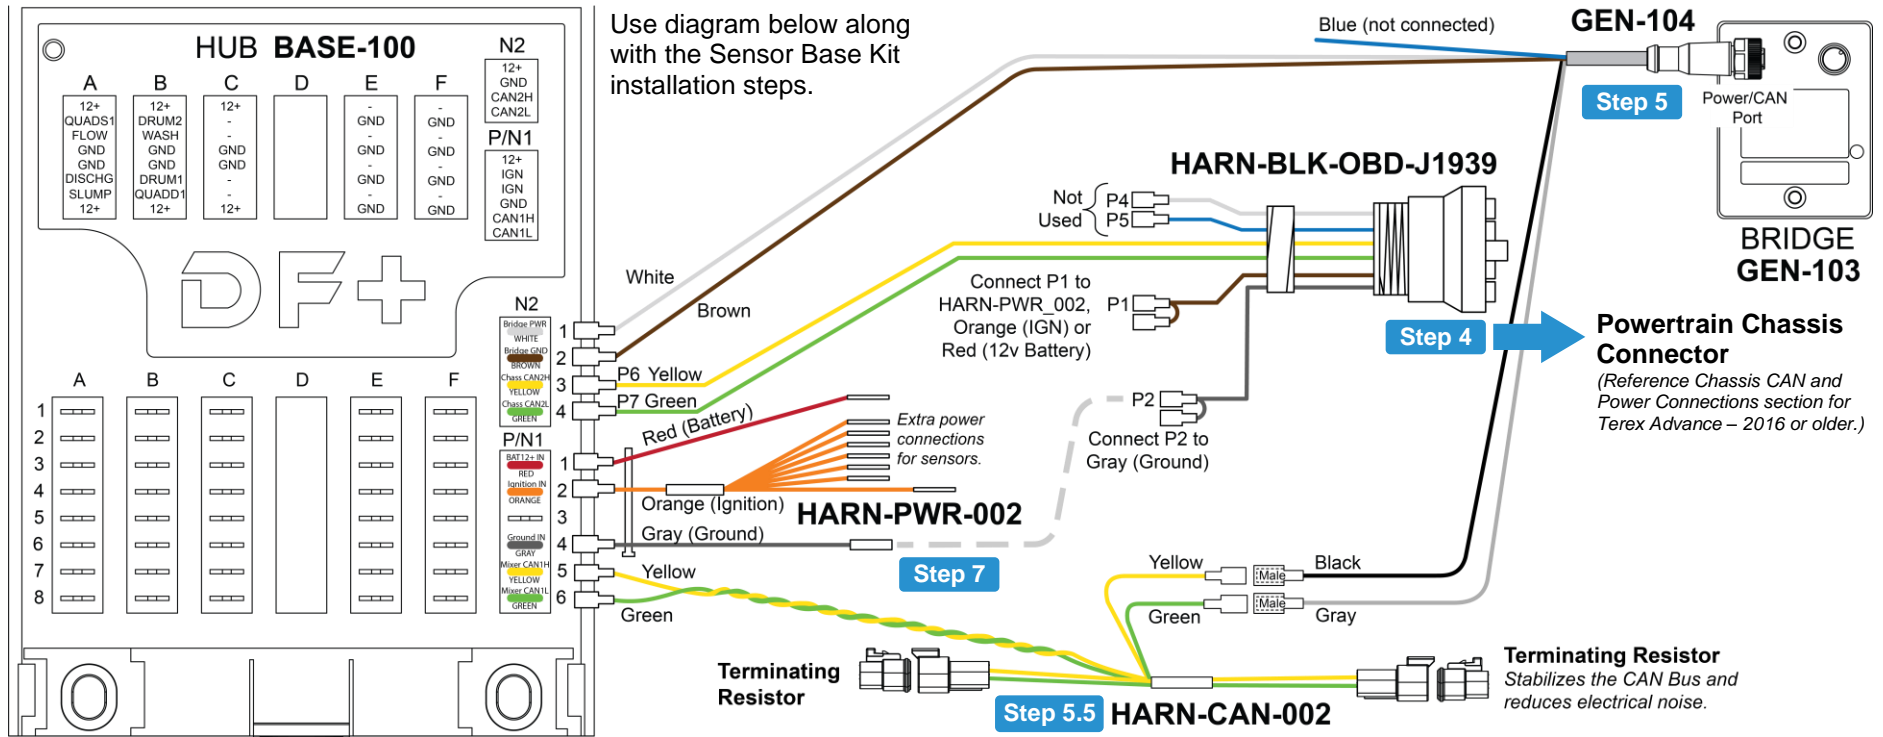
HUB BASE-100

N2
12+
GND
CAN2H
CAN2L

P/N1
12+
IGN
IGN
GND
CAN1H
CAN1L

| A | B | C | D | E | F |
|---|---|---|---|---|---|
| 12+ QUADS1 FLOW GND GND DISCHG SLUMP 12+ | 12+ DRUM2 WASH GND GND DRUM1 QUADD1 12+ | 12+ - - GND GND - - 12+ | | - GND - GND - GND - GND | - GND - GND - GND - GND |

A B C D E F
1 2 3 4 5 6 7 8

N2
Bridge PWR WHITE 1
Bridge GND BROWN 2
Chass CAN2H YELLOW 3
Chass CAN2L GREEN 4

P/N1
BAT12+ IN RED 1
Ignition IN ORANGE 2
3
Ground IN GRAY 4
Mixer CAN1H YELLOW 5
Mixer CAN1L GREEN 6

Use diagram below along with the Sensor Base Kit installation steps.

Blue (not connected)
GEN-104
Step 5
Power/CAN Port
BRIDGE
GEN-103

HARN-BLK-OBD-J1939
Not Used
P4
P5
White
Brown
Connect P1 to HARN-PWR_002, Orange (IGN) or Red (12v Battery)
P1
Step 4
Powertrain Chassis Connector
(Reference Chassis CAN and Power Connections section for Terex Advance – 2016 or older.)

P6 Yellow
P7 Green
Red (Battery)
Extra power connections for sensors.
P2
Connect P2 to Gray (Ground)
Orange (Ignition)
HARN-PWR-002
Gray (Ground)
Step 7
Yellow
Green
Yellow
Male
Black
Green
Male
Gray

Terminating Resistor
Step 5.5
HARN-CAN-002
Terminating Resistor
Stabilizes the CAN Bus and reduces electrical noise.